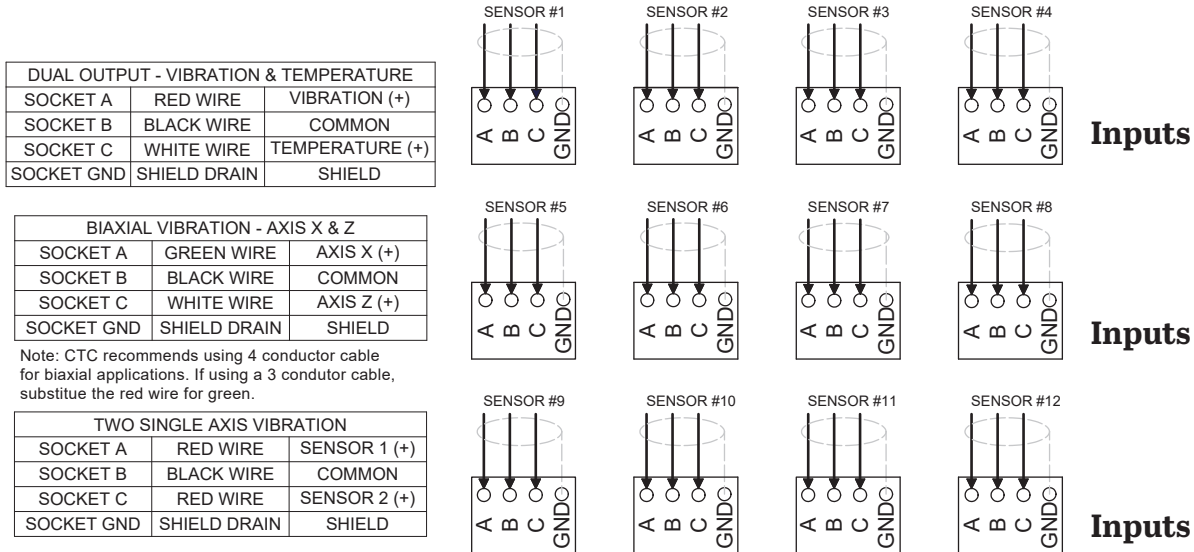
| DUAL OUTPUT - VIBRATION & TEMPERATURE | | |
|---|---|---|
| SOCKET A | RED WIRE | VIBRATION (+) |
| SOCKET B | BLACK WIRE | COMMON |
| SOCKET C | WHITE WIRE | TEMPERATURE (+) |
| SOCKET GND | SHIELD DRAIN | SHIELD |

| BIAXIAL VIBRATION - AXIS X & Z | | |
|---|---|---|
| SOCKET A | GREEN WIRE | AXIS X (+) |
| SOCKET B | BLACK WIRE | COMMON |
| SOCKET C | WHITE WIRE | AXIS Z (+) |
| SOCKET GND | SHIELD DRAIN | SHIELD |

Note: CTC recommends using 4 conductor cable for biaxial applications. If using a 3 condutor cable, substitue the red wire for green.

| TWO SINGLE AXIS VIBRATION | | |
|---|---|---|
| SOCKET A | RED WIRE | SENSOR 1 (+) |
| SOCKET B | BLACK WIRE | COMMON |
| SOCKET C | RED WIRE | SENSOR 2 (+) |
| SOCKET GND | SHIELD DRAIN | SHIELD |

SENSOR #1 A B C GND
SENSOR #2 A B C GND
SENSOR #3 A B C GND
SENSOR #4 A B C GND
Inputs

SENSOR #5 A B C GND
SENSOR #6 A B C GND
SENSOR #7 A B C GND
SENSOR #8 A B C GND
Inputs

SENSOR #9 A B C GND
SENSOR #10 A B C GND
SENSOR #11 A B C GND
SENSOR #12 A B C GND
Inputs